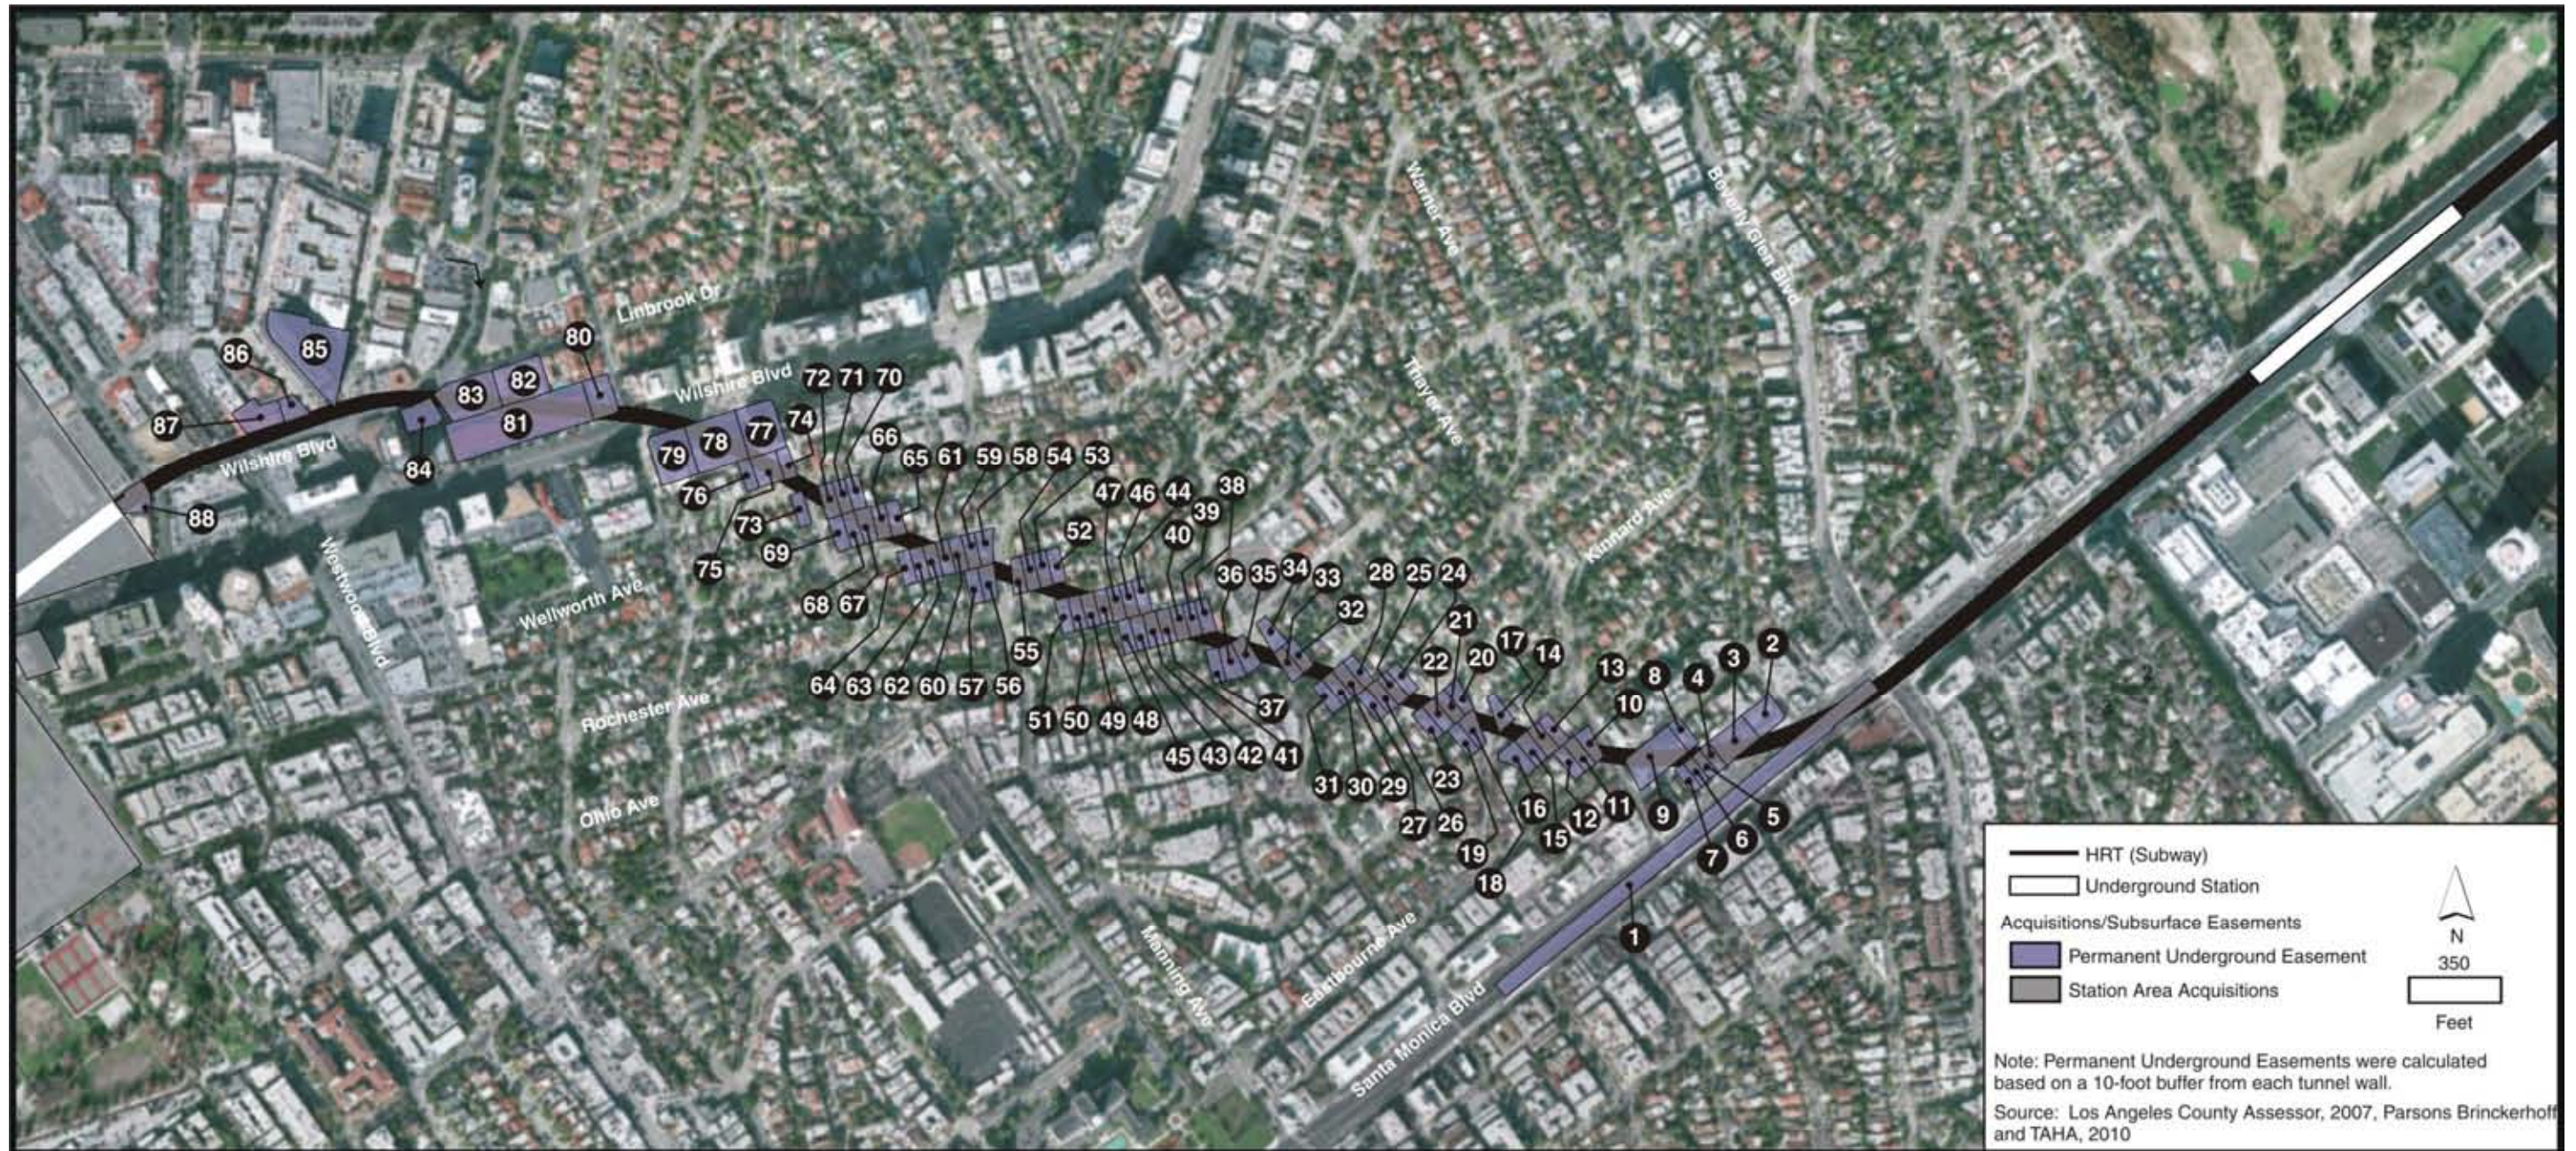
Limbrook Dr
Wilshire Blvd
Wilshire Blvd
Westwood Blvd
Wellworth Ave
Rochester Ave
Ohio Ave
Manning Ave
Eastbourne Ave
Santa Monica Blvd
Warner Ave
Thayer Ave
Kinnard Ave
Beverly Glen Blvd

86 85 80 83 82 81 87 84 88
72 71 70 74 79 78 77 76 73 69 75
66 65 61 59 58 54 53 47 46 44 38 52 40 39
68 67 36 35 34 33 28 25 24 32 21
55 64 63 62 60 57 56 22 20 17 14 13 8 4 3 2
37 10
51 50 49 48 45 43 42 41 31 30 29 23 27 26 16 15 12 11 9 5 6 7 19 18 1

HRT (Subway)
Underground Station
Acquisitions/Subsurface Easements
Permanent Underground Easement
Station Area Acquisitions
N
350
Feet

Note: Permanent Underground Easements were calculated based on a 10-foot buffer from each tunnel wall.
Source: Los Angeles County Assessor, 2007, Parsons Brinckerhoff and TAHA, 2010